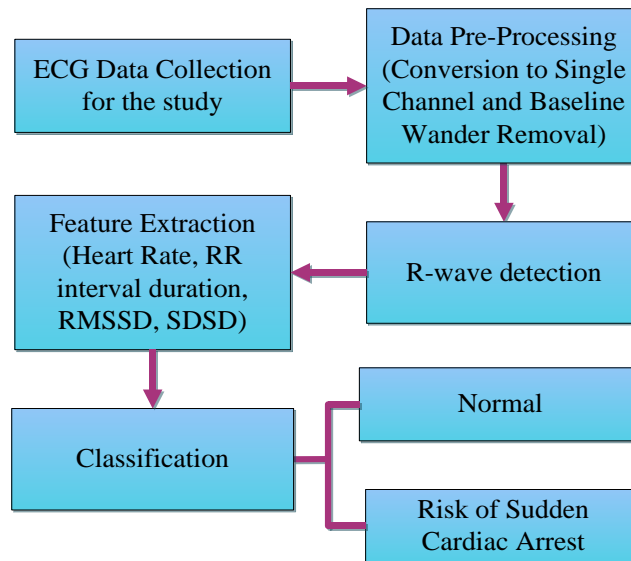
ECG Data Collection for the study

Data Pre-Processing (Conversion to Single Channel and Baseline Wander Removal)

R-wave detection

Feature Extraction (Heart Rate, RR interval duration, RMSSD, SDSD)

Classification

Normal

Risk of Sudden Cardiac Arrest